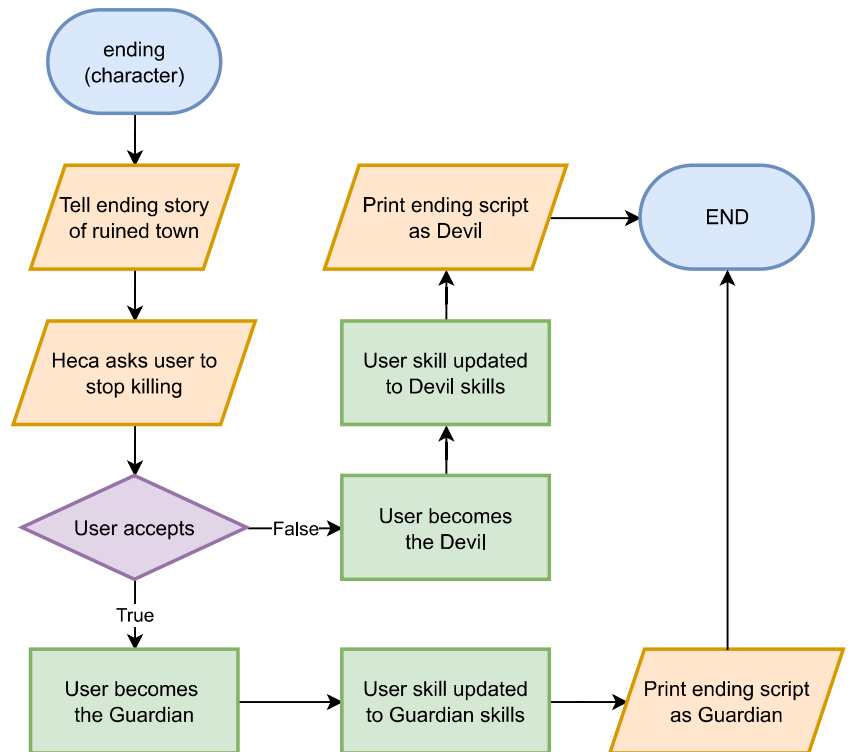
ending (character)

Tell ending story of ruined town

Heca asks user to stop killing

User accepts

False

User becomes the Devil

User skill updated to Devil skills

Print ending script as Devil

END

True

User becomes the Guardian

User skill updated to Guardian skills

Print ending script as Guardian